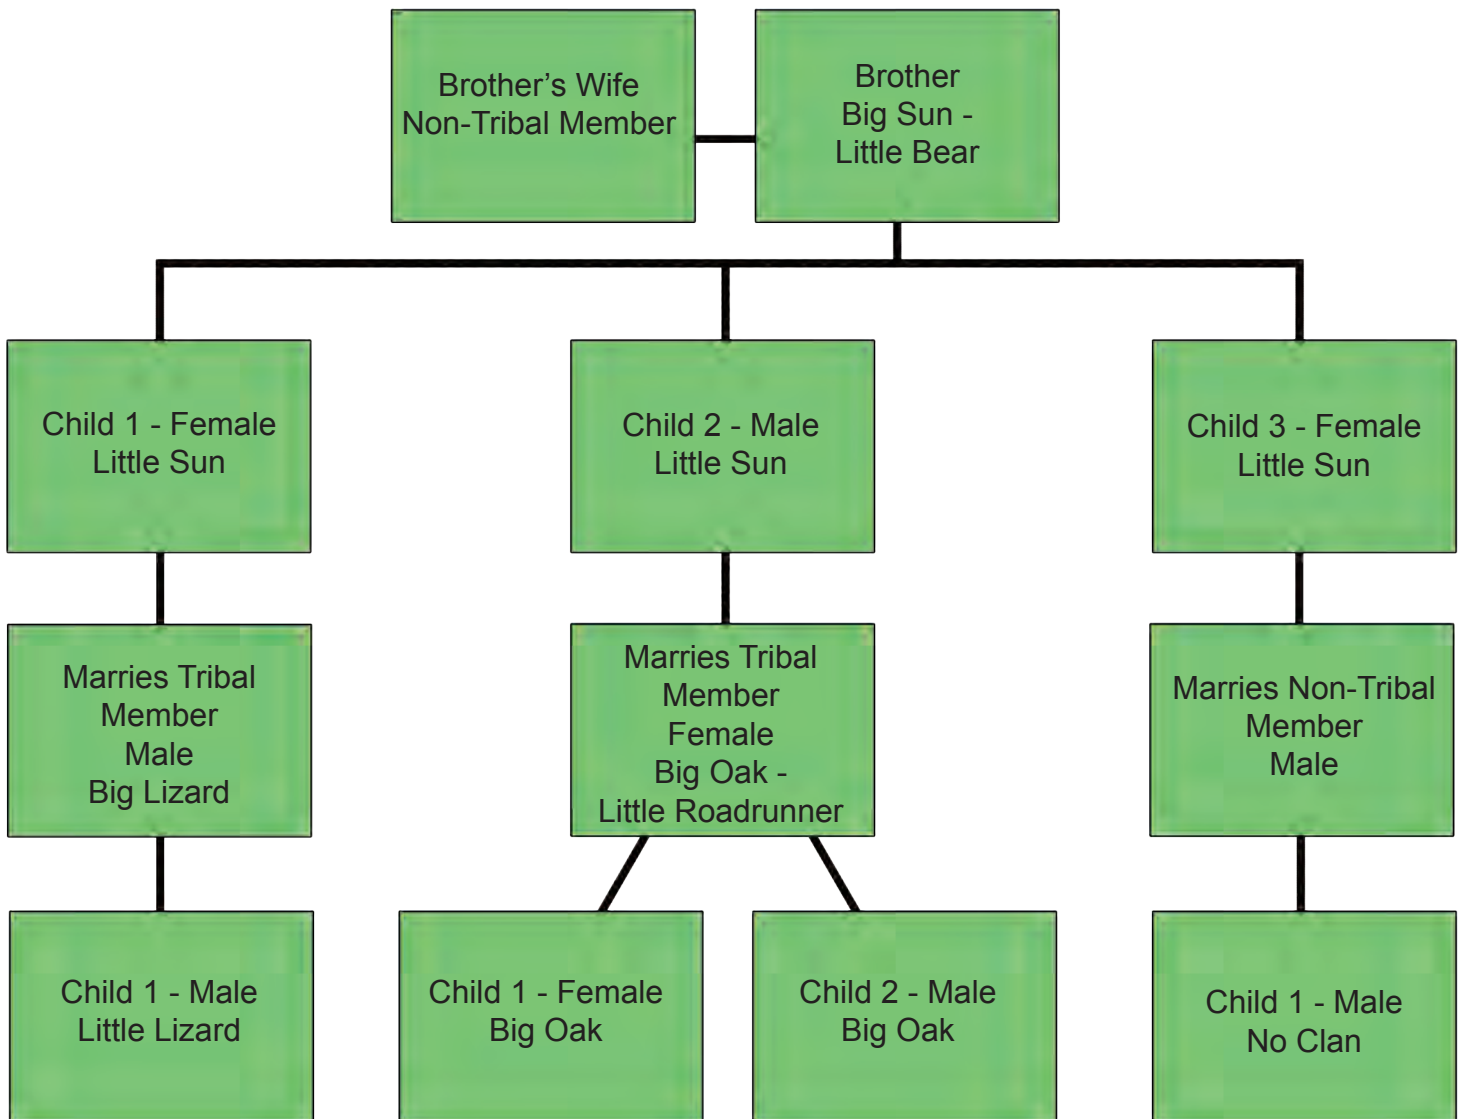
Brother's Wife
Non-Tribal Member

Brother
Big Sun -
Little Bear

Child 1 - Female
Little Sun

Child 2 - Male
Little Sun

Child 3 - Female
Little Sun

Marries Tribal
Member
Male
Big Lizard

Marries Tribal
Member
Female
Big Oak -
Little Roadrunner

Marries Non-Tribal
Member
Male

Child 1 - Male
Little Lizard

Child 1 - Female
Big Oak

Child 2 - Male
Big Oak

Child 1 - Male
No Clan